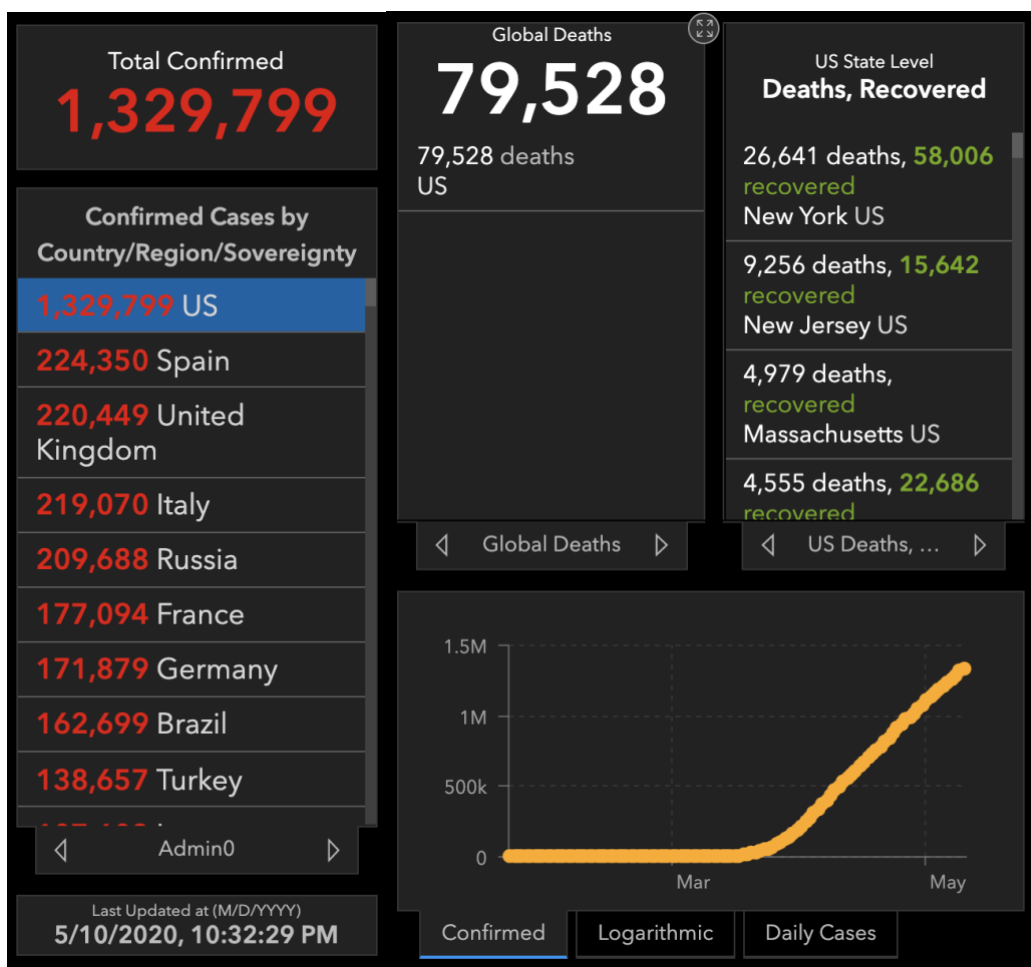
Total Confirmed
1,329,799

Confirmed Cases by Country/Region/Sovereignty

1,329,799 US
224,350 Spain
220,449 United Kingdom
219,070 Italy
209,688 Russia
177,094 France
171,879 Germany
162,699 Brazil
138,657 Turkey
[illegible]

Admin0

Last Updated at (M/D/YYYY)
5/10/2020, 10:32:29 PM

Global Deaths
79,528

79,528 deaths
US

Global Deaths

US State Level
Deaths, Recovered

26,641 deaths, 58,006 recovered
New York US

9,256 deaths, 15,642 recovered
New Jersey US

4,979 deaths, recovered
Massachusetts US

4,555 deaths, 22,686 recovered

US Deaths, ...

1.5M
1M
500k
0
Mar
May

Confirmed
Logarithmic
Daily Cases